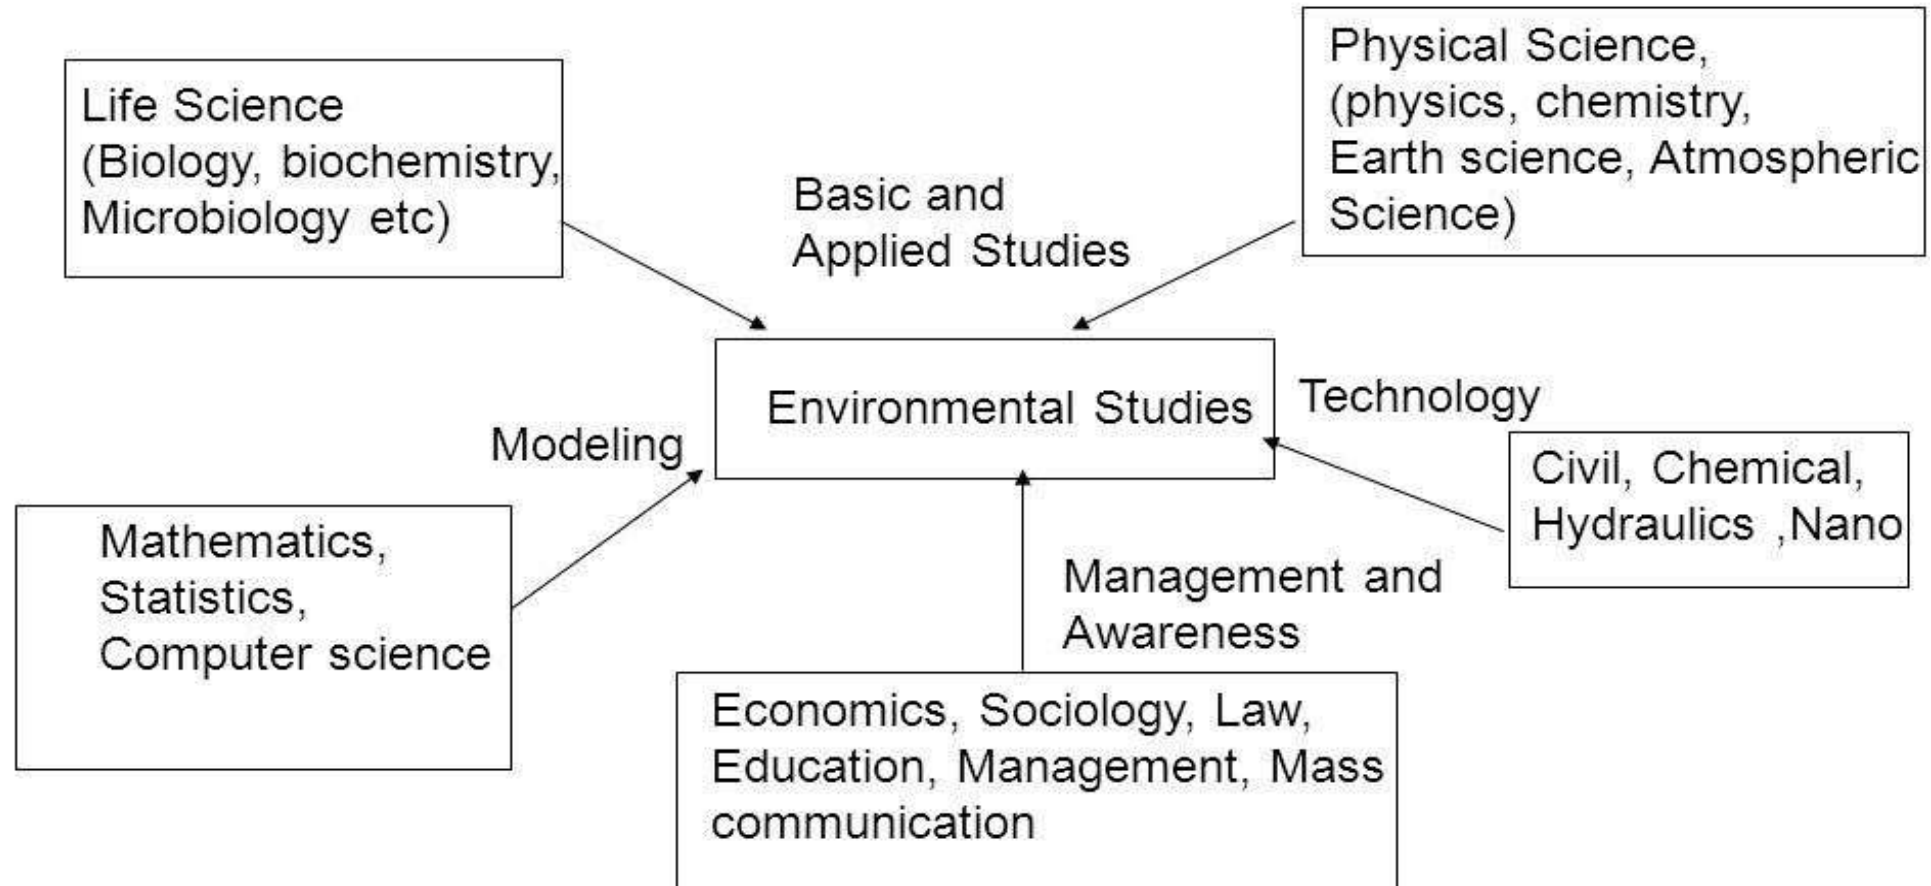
Life Science (Biology, biochemistry, Microbiology etc)

Basic and Applied Studies

Physical Science, (physics, chemistry, Earth science, Atmospheric Science)

Environmental Studies

Technology

Modeling

Civil, Chemical, Hydraulics ,Nano

Mathematics, Statistics, Computer science

Management and Awareness

Economics, Sociology, Law, Education, Management, Mass communication